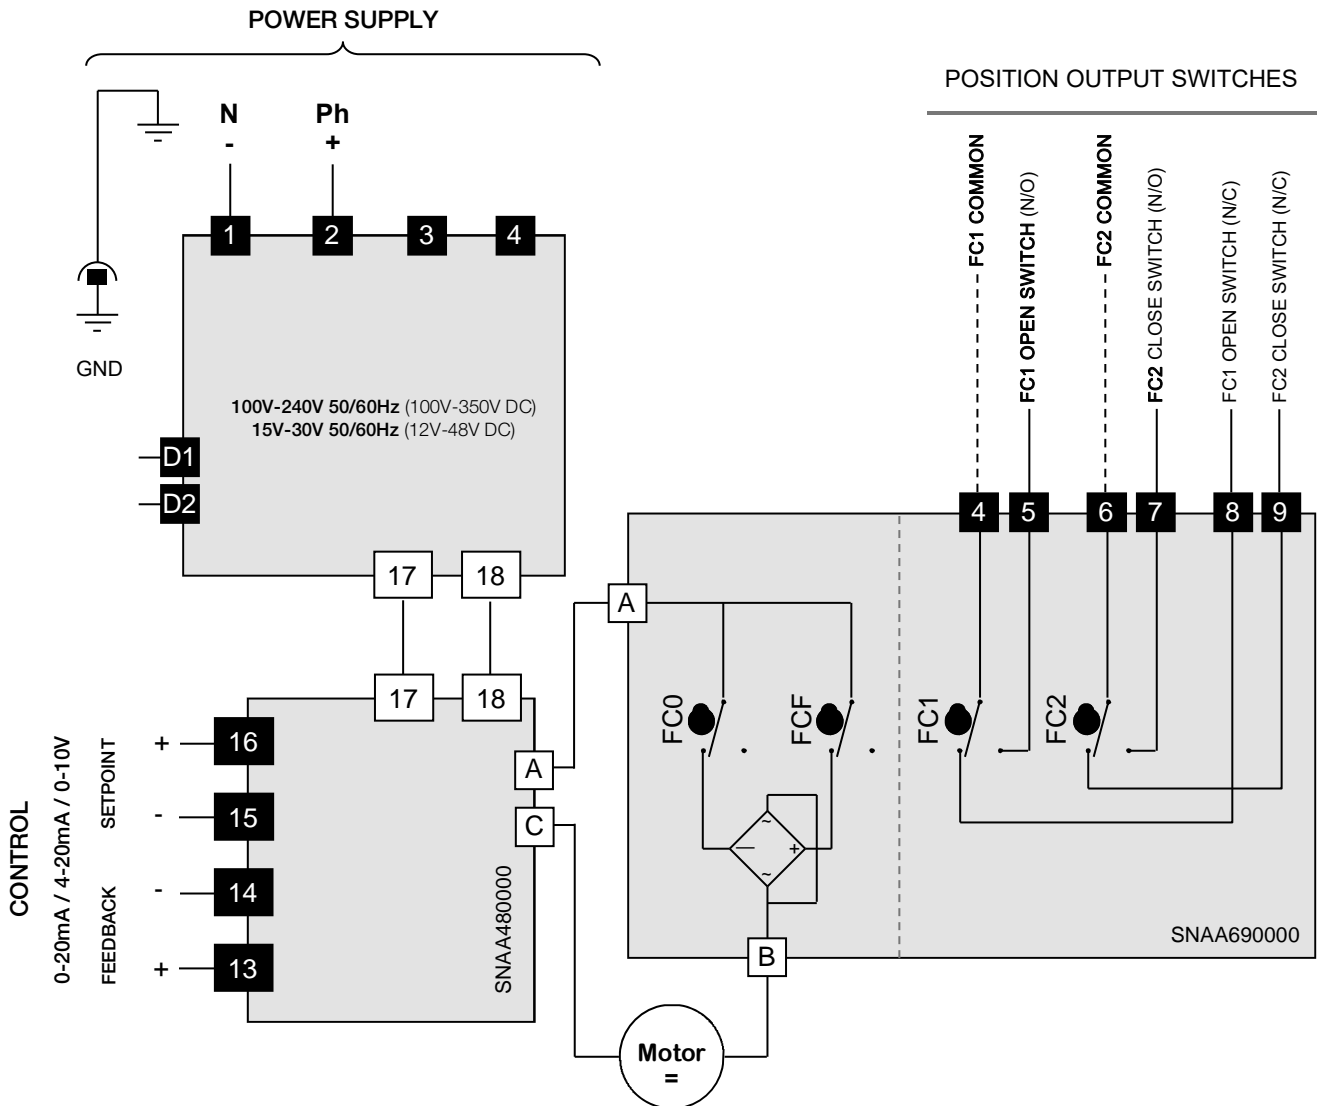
POWER SUPPLY

POSITION OUTPUT SWITCHES

N
-

Ph
+

1 2 3 4

GND

100V-240V 50/60Hz (100V-350V DC)
15V-30V 50/60Hz (12V-48V DC)

D1
D2

17 18

FC1 COMMON
FC1 OPEN SWITCH (N/O)
FC2 COMMON
FC2 CLOSE SWITCH (N/O)
FC1 OPEN SWITCH (N/C)
FC2 CLOSE SWITCH (N/C)

4 5 6 7 8 9

A

FC0 FCF FC1 FC2

17 18

CONTROL
0-20mA / 4-20mA / 0-10V

SETPOINT
+ 16
- 15

FEEDBACK
- 14
+ 13

A
C

SNAA480000

~
—
+
~

SNAA690000

B

Motor
=